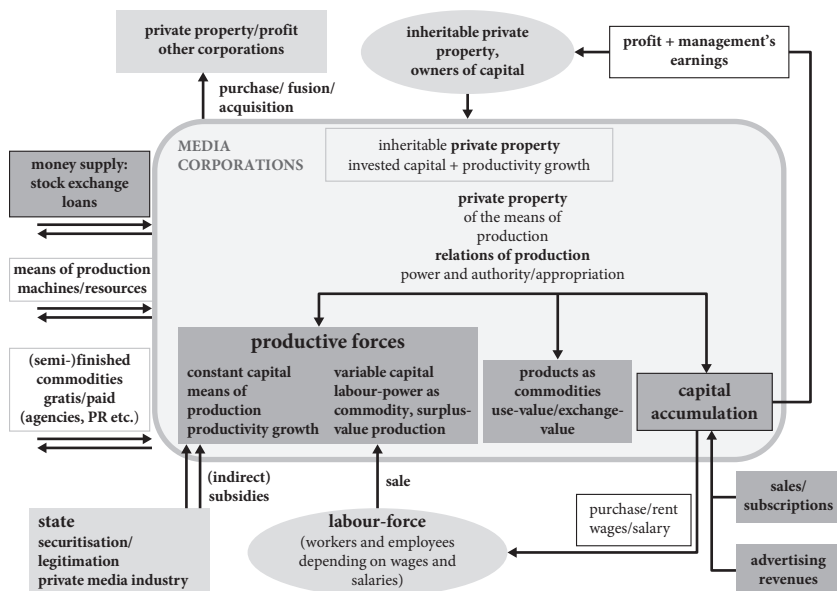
private property/profit
other corporations

purchase/ fusion/
acquisition

inheritable private property,
owners of capital

profit + management's
earnings

MEDIA
CORPORATIONS

inheritable **private property**
invested capital + productivity growth

money supply:
stock exchange
loans

**private property**
of the means of
production
**relations of production**
power and authority/appropriation

means of production
machines/resources

productive forces

constant capital
means of
production
productivity growth

variable capital
labour-power as
commodity, surplus-value production

products as
commodities
use-value/exchange-value

capital
accumulation

(semi-)finished
commodities
gratis/paid
(agencies, PR etc.)

(indirect)
subsidies

sale

purchase/rent
wages/salary

sales/
subscriptions

state
securitisation/
legitimation
private media industry

labour-force
(workers and employees
depending on wages and
salaries)

advertising
revenues